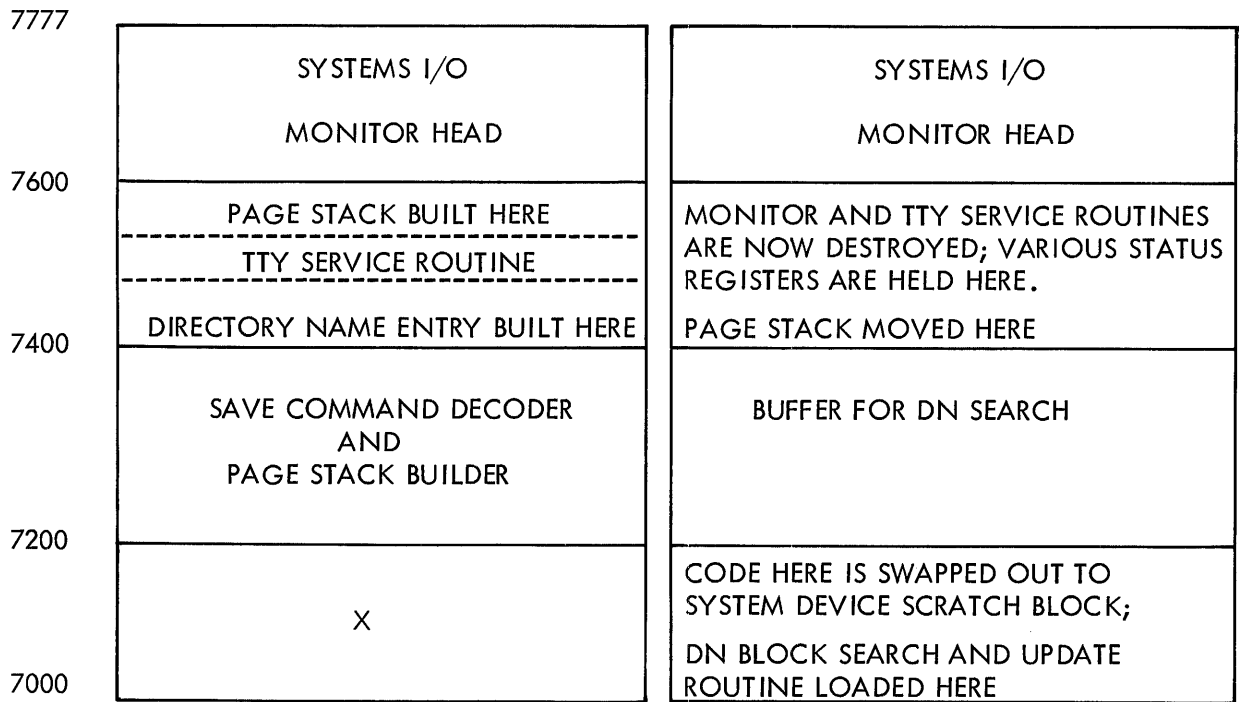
7777

7600

7400

7200

7000

SYSTEMS I/O

MONITOR HEAD

PAGE STACK BUILT HERE

TTY SERVICE ROUTINE

DIRECTORY NAME ENTRY BUILT HERE

SAVE COMMAND DECODER AND PAGE STACK BUILDER

X

SYSTEMS I/O

MONITOR HEAD

MONITOR AND TTY SERVICE ROUTINES ARE NOW DESTROYED; VARIOUS STATUS REGISTERS ARE HELD HERE.

PAGE STACK MOVED HERE

BUFFER FOR DN SEARCH

CODE HERE IS SWAPPED OUT TO SYSTEM DEVICE SCRATCH BLOCK;

DN BLOCK SEARCH AND UPDATE ROUTINE LOADED HERE